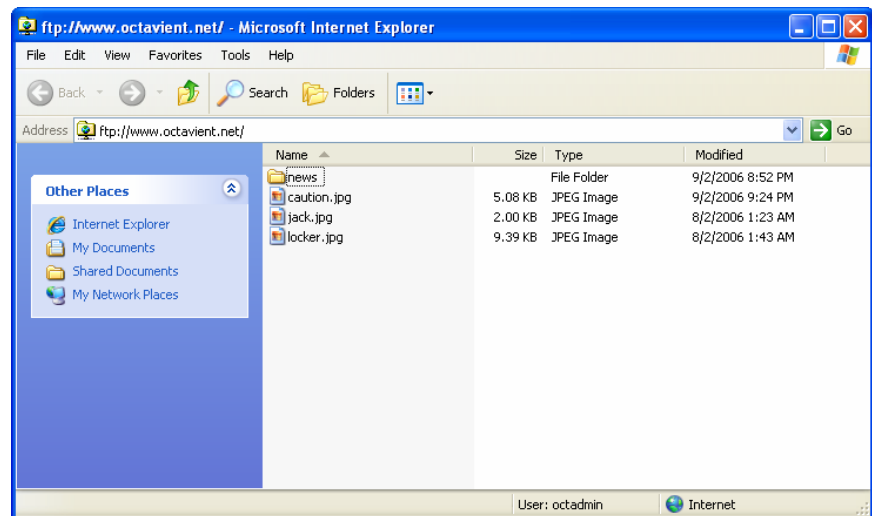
ftp://www.octavient.net/ - Microsoft Internet Explorer

File Edit View Favorites Tools Help

Back Search Folders

Address ftp://www.octavient.net/ Go

Other Places

Internet Explorer
My Documents
Shared Documents
My Network Places

| Name | Size | Type | Modified |
|---|---|---|---|
| news | | File Folder | 9/2/2006 8:52 PM |
| caution.jpg | 5.08 KB | JPEG Image | 9/2/2006 9:24 PM |
| jack.jpg | 2.00 KB | JPEG Image | 8/2/2006 1:23 AM |
| locker.jpg | 9.39 KB | JPEG Image | 8/2/2006 1:43 AM |

User: octadmin Internet